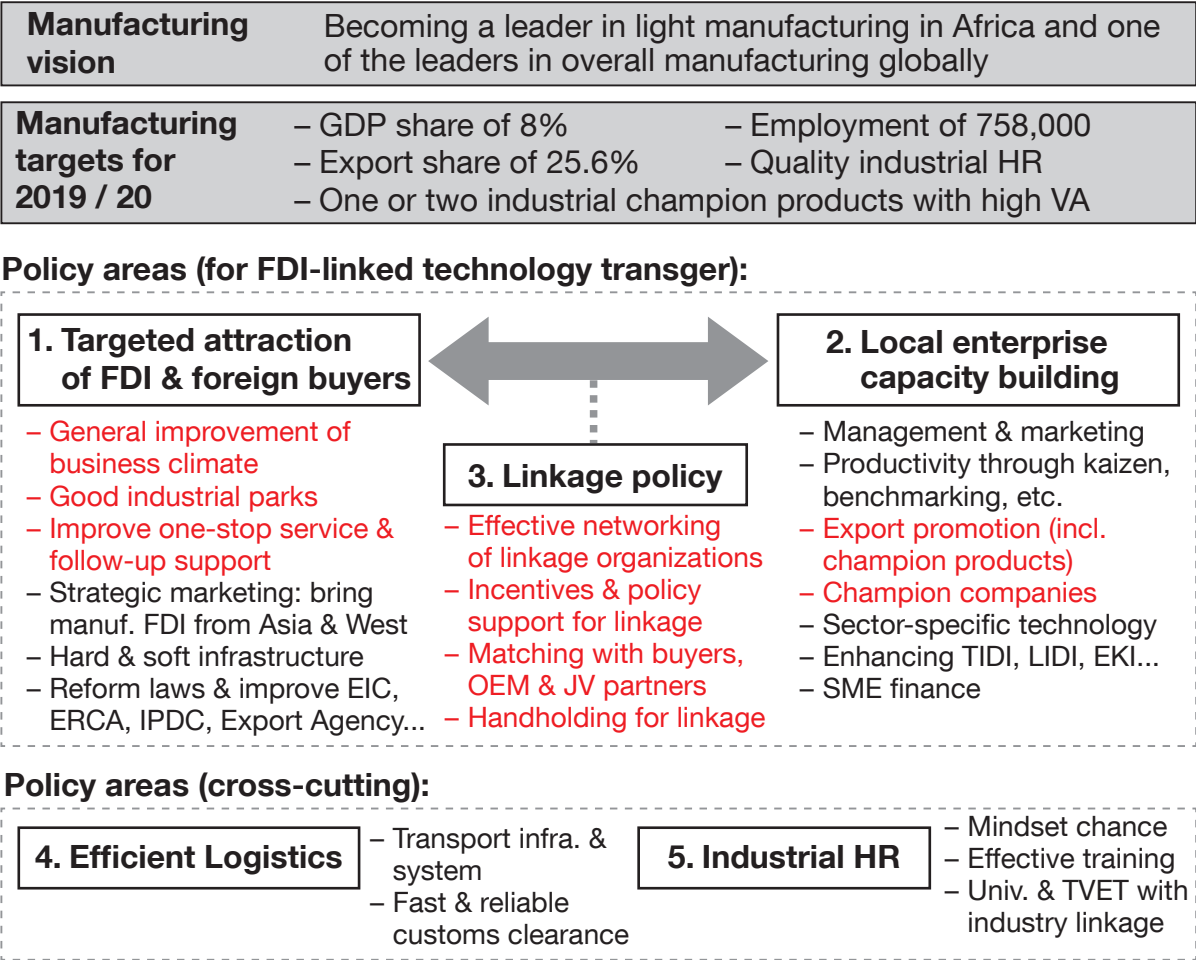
| Manufacturing vision | Becoming a leader in light manufacturing in Africa and one of the leaders in overall manufacturing globally |
|---|---|

| Manufacturing targets for 2019 / 20 | – GDP share of 8% | – Employment of 758,000 |
|---|---|---|
| | – Export share of 25.6% | – Quality industrial HR |
| | – One or two industrial champion products with high VA | |

Policy areas (for FDI-linked technology transger):

1. Targeted attraction of FDI & foreign buyers

– General improvement of business climate
– Good industrial parks
– Improve one-stop service & follow-up support
– Strategic marketing: bring manuf. FDI from Asia & West
– Hard & soft infrastructure
– Reform laws & improve EIC, ERCA, IPDC, Export Agency...

3. Linkage policy

– Effective networking of linkage organizations
– Incentives & policy support for linkage
– Matching with buyers, OEM & JV partners
– Handholding for linkage

2. Local enterprise capacity building

– Management & marketing
– Productivity through kaizen, benchmarking, etc.
– Export promotion (incl. champion products)
– Champion companies
– Sector-specific technology
– Enhancing TIDI, LIDI, EKI...
– SME finance

Policy areas (cross-cutting):

4. Efficient Logistics

– Transport infra. & system
– Fast & reliable customs clearance

5. Industrial HR

– Mindset chance
– Effective training
– Univ. & TVET with industry linkage